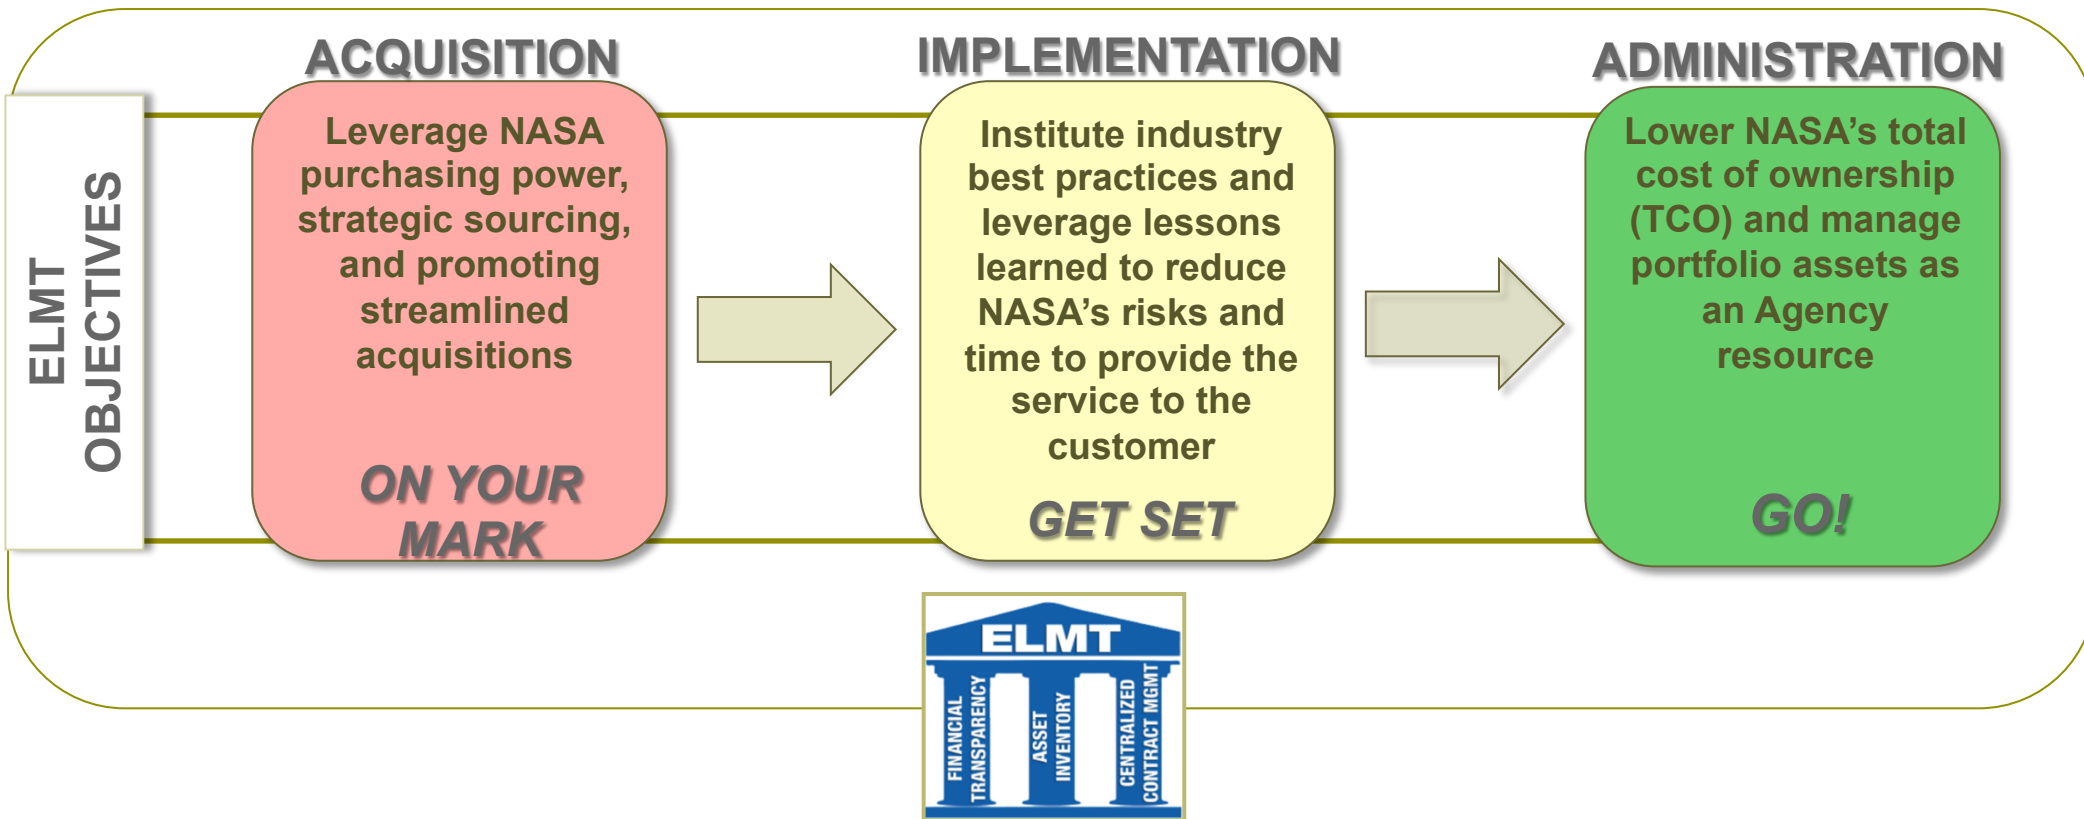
ELMT OBJECTIVES

ACQUISITION

Leverage NASA purchasing power, strategic sourcing, and promoting streamlined acquisitions

ON YOUR MARK

IMPLEMENTATION

Institute industry best practices and leverage lessons learned to reduce NASA's risks and time to provide the service to the customer

GET SET

ADMINISTRATION

Lower NASA's total cost of ownership (TCO) and manage portfolio assets as an Agency resource

GO!

ELMT

FINANCIAL TRANSPARENCY

ASSET INVENTORY

CENTRALIZED CONTRACT MGMT